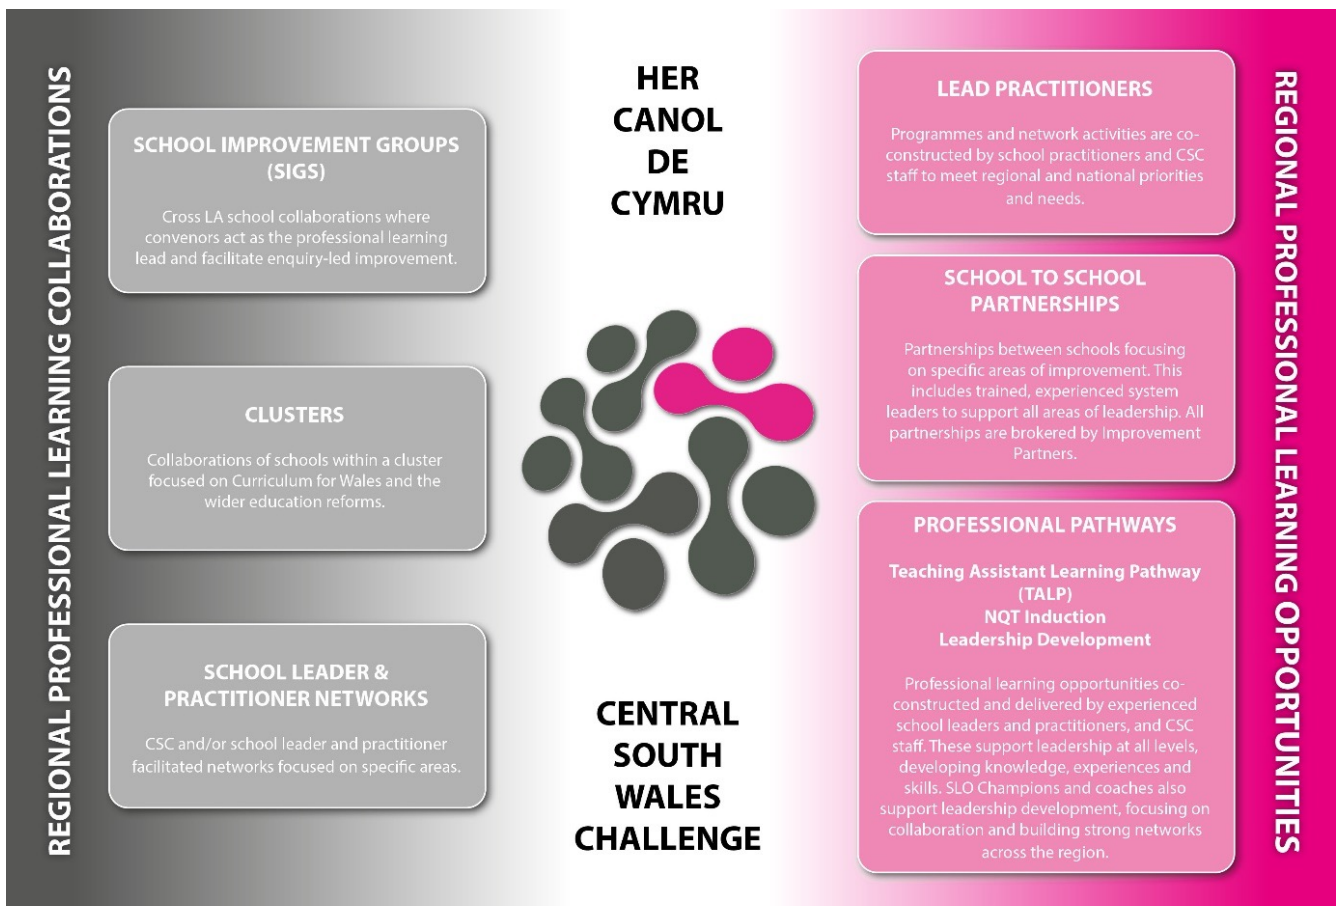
REGIONAL PROFESSIONAL LEARNING COLLABORATIONS

SCHOOL IMPROVEMENT GROUPS (SIGS)

Cross LA school collaborations where convenors act as the professional learning lead and facilitate enquiry-led improvement.

CLUSTERS

Collaborations of schools within a cluster focused on Curriculum for Wales and the wider education reforms.

SCHOOL LEADER & PRACTITIONER NETWORKS

CSC and/or school leader and practitioner facilitated networks focused on specific areas.

HER CANOL DE CYMRU

CENTRAL SOUTH WALES CHALLENGE

LEAD PRACTITIONERS

Programmes and network activities are co-constructed by school practitioners and CSC staff to meet regional and national priorities and needs.

SCHOOL TO SCHOOL PARTNERSHIPS

Partnerships between schools focusing on specific areas of improvement. This includes trained, experienced system leaders to support all areas of leadership. All partnerships are brokered by Improvement Partners.

PROFESSIONAL PATHWAYS

Teaching Assistant Learning Pathway (TALP)
NQT Induction
Leadership Development

Professional learning opportunities co-constructed and delivered by experienced school leaders and practitioners, and CSC staff. These support leadership at all levels, developing knowledge, experiences and skills. SLO Champions and coaches also support leadership development, focusing on collaboration and building strong networks across the region.

REGIONAL PROFESSIONAL LEARNING OPPORTUNITIES